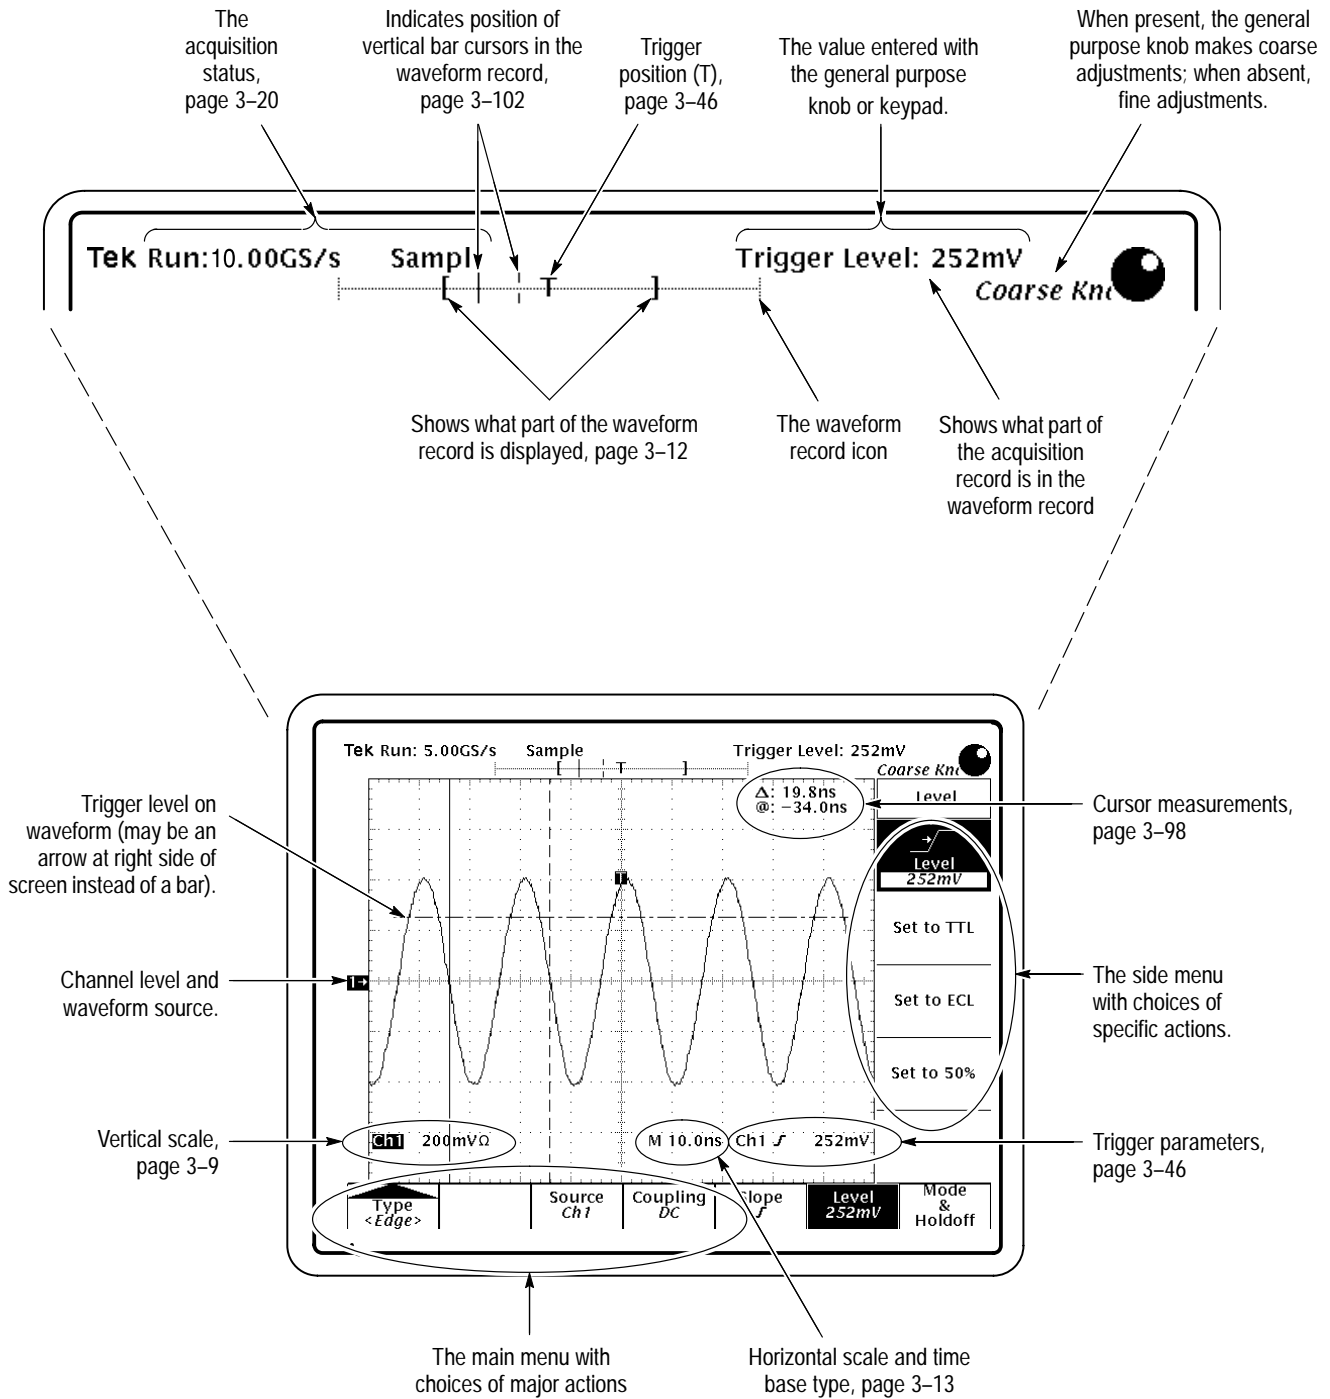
The acquisition status, page 3–20

Indicates position of vertical bar cursors in the waveform record, page 3–102

Trigger position (T), page 3–46

The value entered with the general purpose knob or keypad.

When present, the general purpose knob makes coarse adjustments; when absent, fine adjustments.

Tek Run:10.00GS/s Sampl

T

Trigger Level: 252mV

Coarse Kn

Shows what part of the waveform record is displayed, page 3–12

The waveform record icon

Shows what part of the acquisition record is in the waveform record

Tek Run: 5.00GS/s Sample Trigger Level: 252mV

Coarse Kn

T

Δ: 19.8ns
@: –34.0ns

Level

Level
252mV

Set to TTL

Set to ECL

Set to 50%

Trigger level on waveform (may be an arrow at right side of screen instead of a bar).

Channel level and waveform source.

1

Vertical scale, page 3–9

Ch1 200mVΩ

M 10.0ns Ch1 ʃ 252mV

Cursor measurements, page 3–98

The side menu with choices of specific actions.

Trigger parameters, page 3–46

Type <Edge>

Source Ch1

Coupling DC

Slope ʃ

Level 252mV

Mode & Holdoff

The main menu with choices of major actions

Horizontal scale and time base type, page 3–13